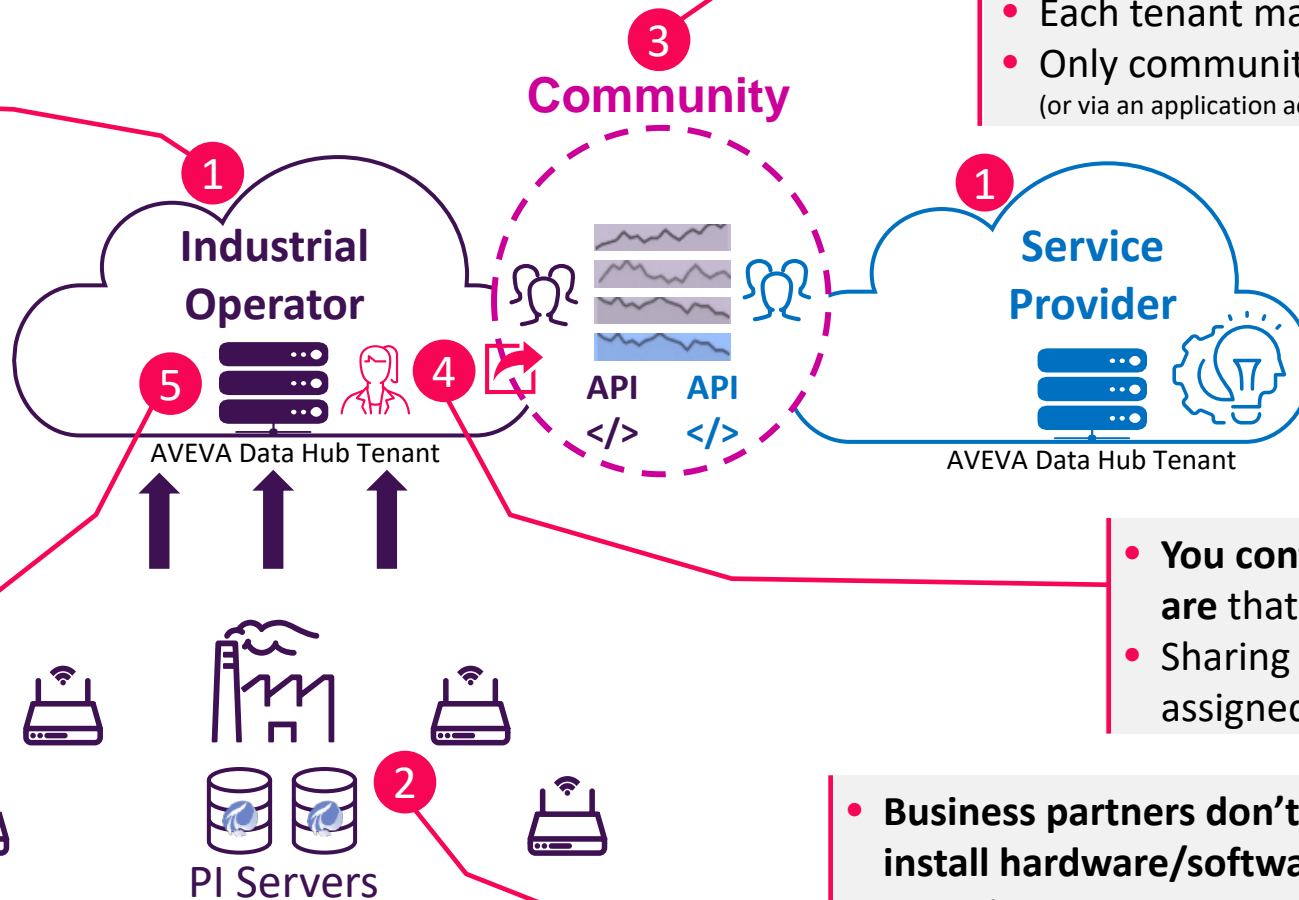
3
Community

• Each tenant ma
• Only communit
(or via an application a

1
Industrial Operator

5

4

AVEVA Data Hub Tenant

API
</>

API
</>

1
Service Provider

AVEVA Data Hub Tenant

• You con are that
• Sharing assigned

PI Servers

2

• Business partners don't install hardware/softwa